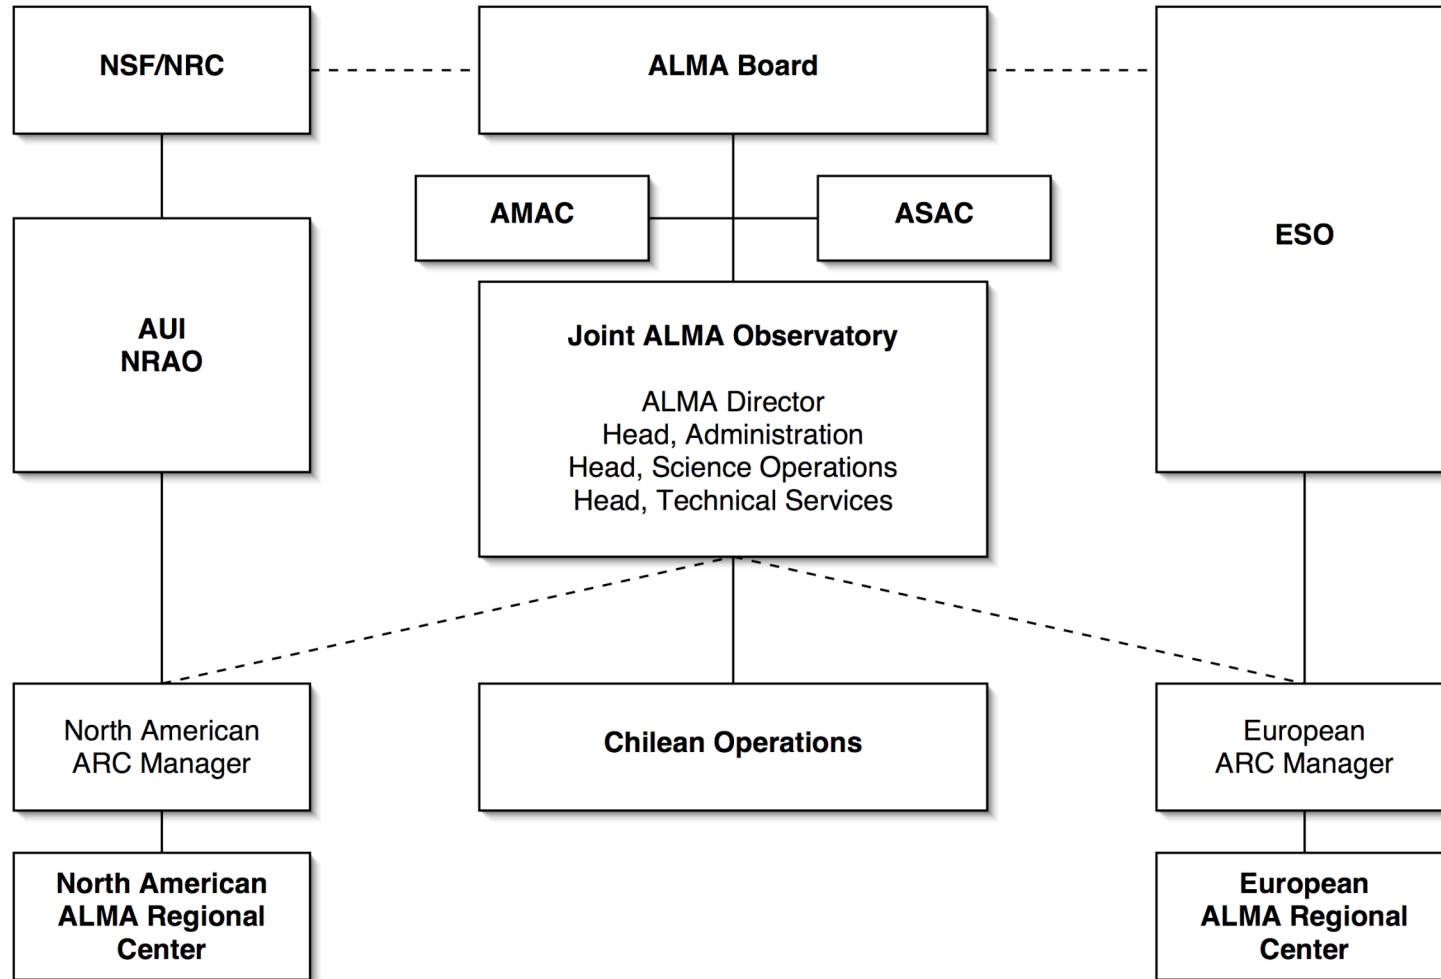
NSF/NRC

ALMA Board

ESO

AMAC

ASAC

AUI
NRAO

Joint ALMA Observatory

ALMA Director
Head, Administration
Head, Science Operations
Head, Technical Services

North American
ARC Manager

Chilean Operations

European
ARC Manager

North American
ALMA Regional
Center

European
ALMA Regional
Center